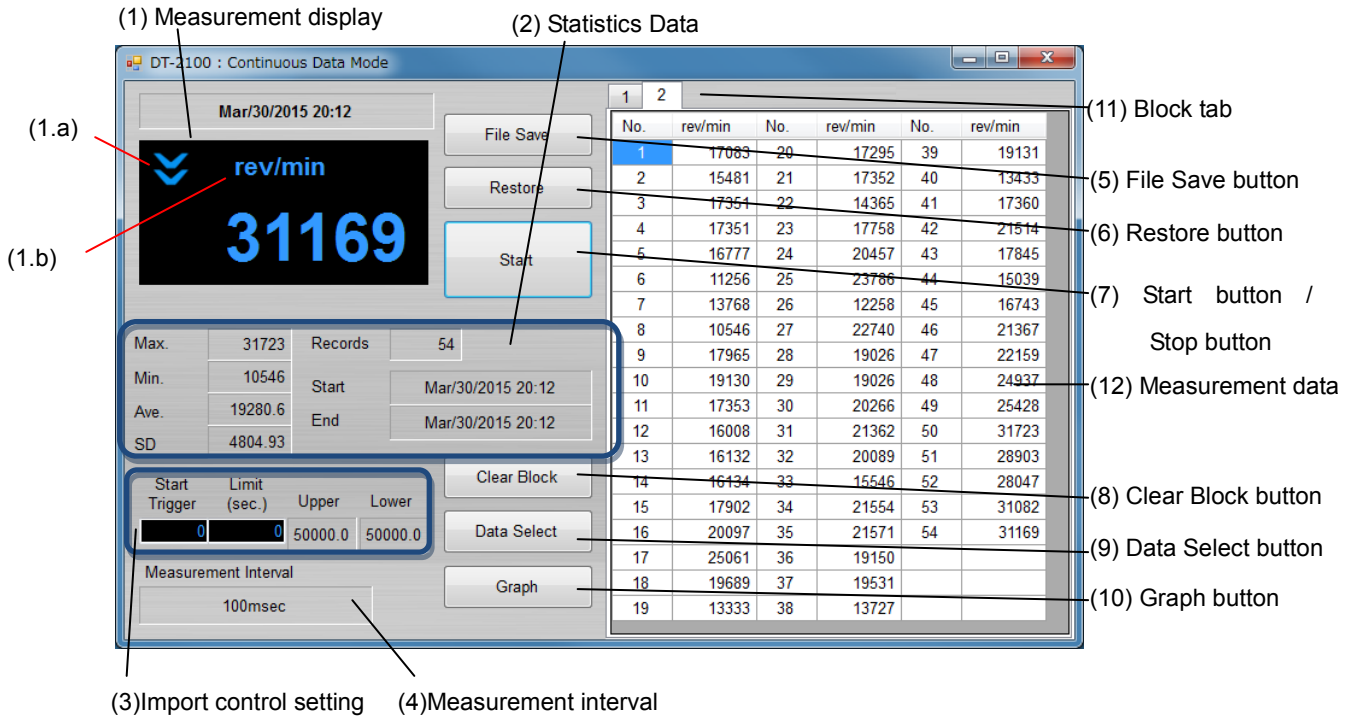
(1) Measurement display

(2) Statistics Data

DT-2100 : Continuous Data Mode

Mar/30/2015 20:12

(1.a)

rev/min

(1.b)

31169

File Save

Restore

Start

Max. 31723
Min. 10546
Ave. 19280.6
SD 4804.93

Records 54
Start Mar/30/2015 20:12
End Mar/30/2015 20:12

Start Trigger 0
Limit (sec.) 0
Upper 50000.0
Lower 50000.0

Measurement Interval
100msec

Clear Block
Data Select
Graph

1 2

| No. | rev/min | No. | rev/min | No. | rev/min |
|---|---|---|---|---|---|
| 1 | 17083 | 20 | 17295 | 39 | 19131 |
| 2 | 15481 | 21 | 17352 | 40 | 13433 |
| 3 | 17351 | 22 | 14365 | 41 | 17360 |
| 4 | 17351 | 23 | 17758 | 42 | 21514 |
| 5 | 16777 | 24 | 20457 | 43 | 17845 |
| 6 | 11256 | 25 | 23786 | 44 | 15039 |
| 7 | 13768 | 26 | 12258 | 45 | 16743 |
| 8 | 10546 | 27 | 22740 | 46 | 21367 |
| 9 | 17965 | 28 | 19026 | 47 | 22159 |
| 10 | 19130 | 29 | 19026 | 48 | 24937 |
| 11 | 17353 | 30 | 20266 | 49 | 25428 |
| 12 | 16008 | 31 | 21362 | 50 | 31723 |
| 13 | 16132 | 32 | 20089 | 51 | 28903 |
| 14 | 16134 | 33 | 15546 | 52 | 28047 |
| 15 | 17902 | 34 | 21554 | 53 | 31082 |
| 16 | 20097 | 35 | 21571 | 54 | 31169 |
| 17 | 25061 | 36 | 19150 | | |
| 18 | 19689 | 37 | 19531 | | |
| 19 | 13333 | 38 | 13727 | | |

(11) Block tab
(5) File Save button
(6) Restore button
(7) Start button / Stop button
(12) Measurement data
(8) Clear Block button
(9) Data Select button
(10) Graph button

(3)Import control setting (4)Measurement interval